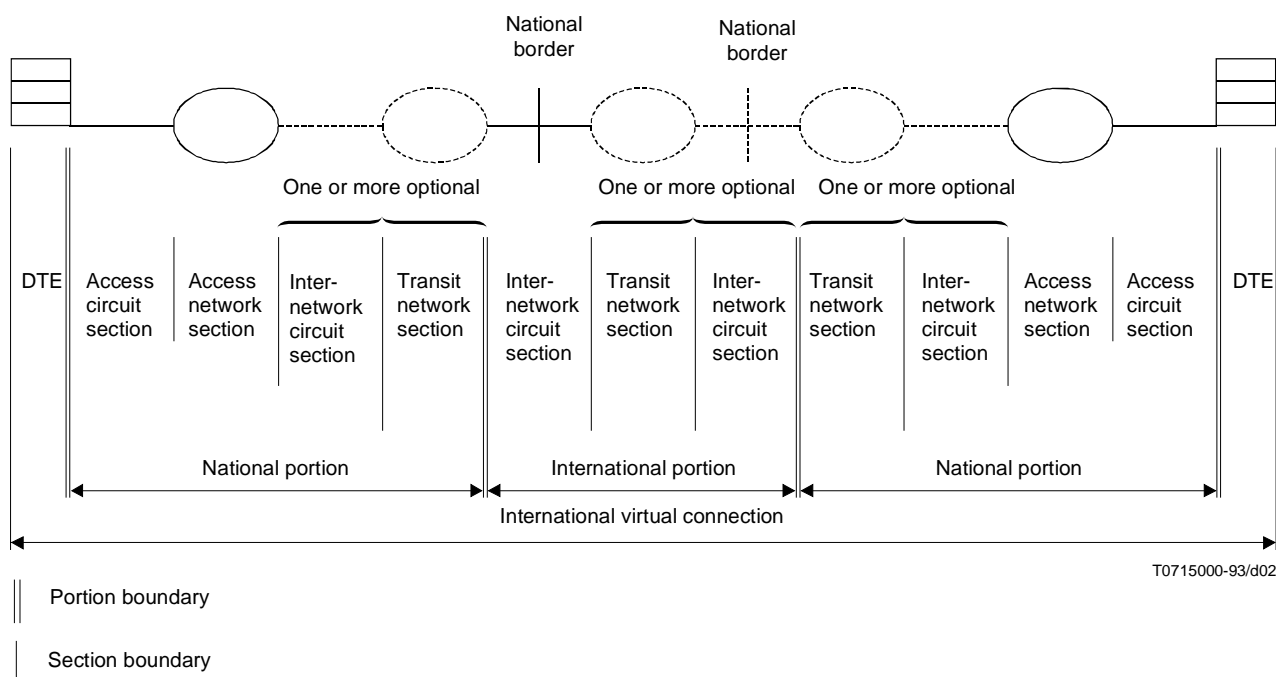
National border

National border

One or more optional

One or more optional

One or more optional

DTE

Access circuit section

Access network section

Internetwork circuit section

Transit network section

Internetwork circuit section

Transit network section

Internetwork circuit section

Transit network section

Internetwork circuit section

Access network section

Access circuit section

DTE

National portion

International portion

National portion

International virtual connection

T0715000-93/d02

Portion boundary

Section boundary